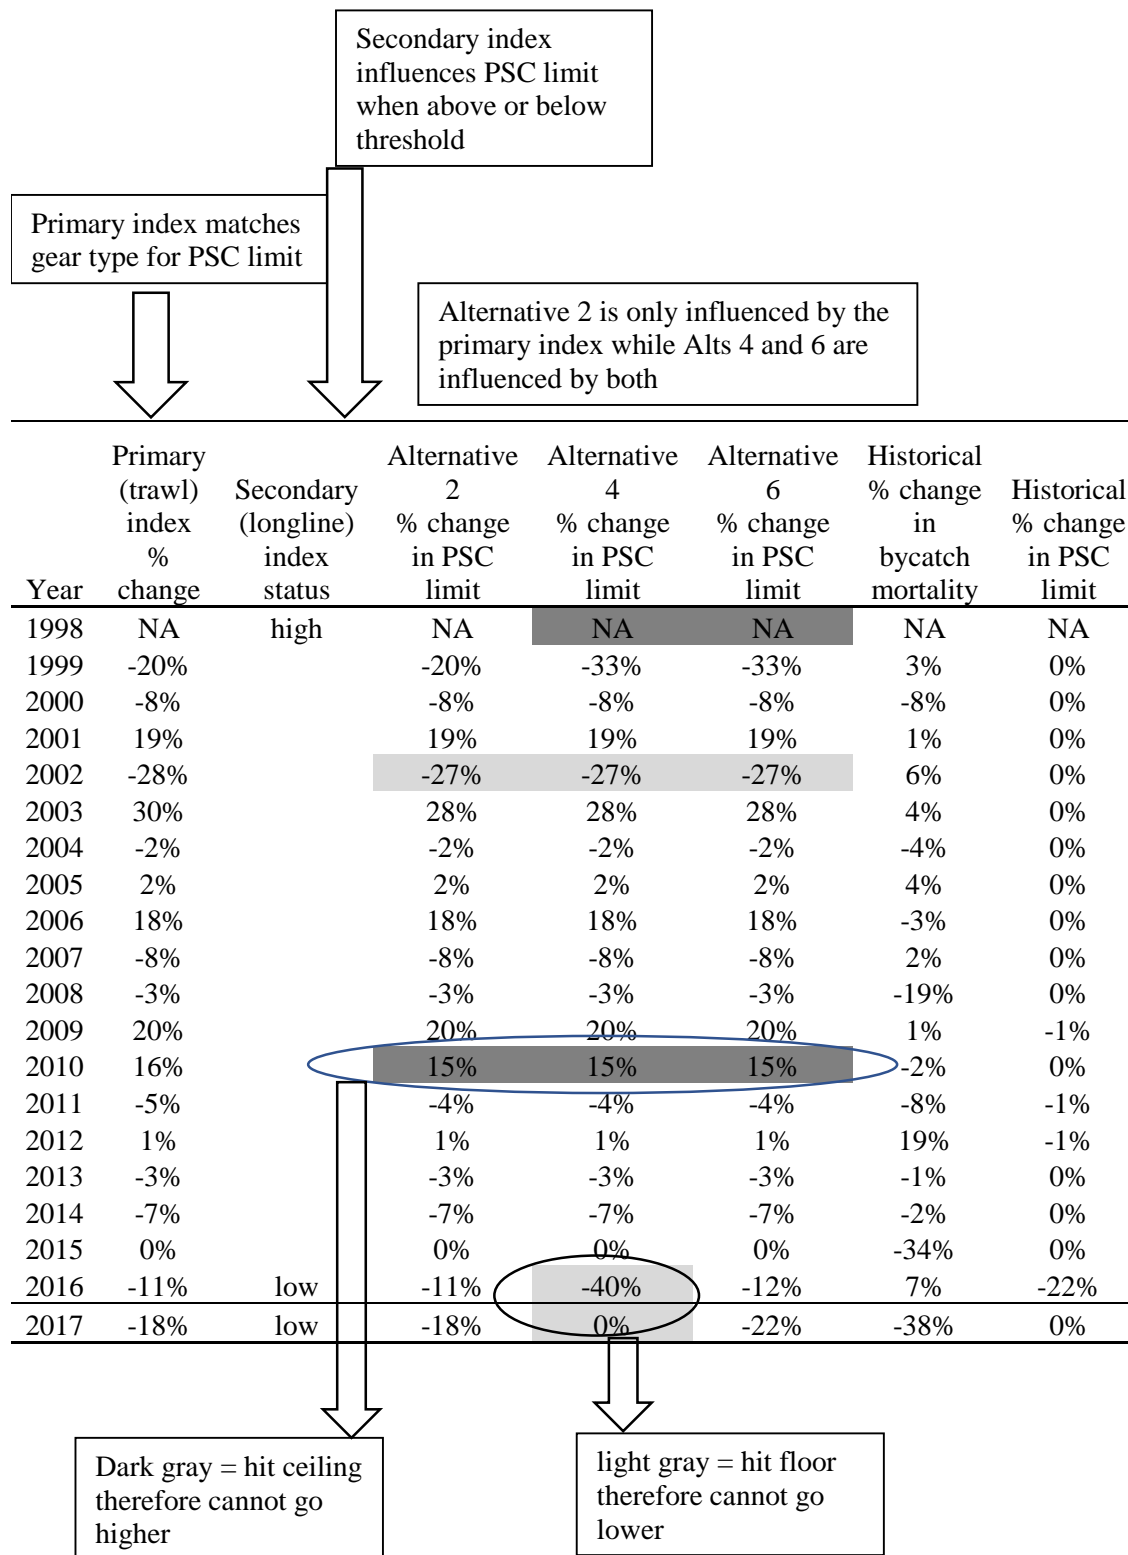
Secondary index influences PSC limit when above or below threshold

Primary index matches gear type for PSC limit

Alternative 2 is only influenced by the primary index while Alts 4 and 6 are influenced by both

| Year | Primary (trawl) index % change | Secondary (longline) index status | Alternative 2 % change in PSC limit | Alternative 4 % change in PSC limit | Alternative 6 % change in PSC limit | Historical % change in bycatch mortality | Historical % change in PSC limit |
|---|---|---|---|---|---|---|---|
| 1998 | NA | high | NA | NA | NA | NA | NA |
| 1999 | -20% | | -20% | -33% | -33% | 3% | 0% |
| 2000 | -8% | | -8% | -8% | -8% | -8% | 0% |
| 2001 | 19% | | 19% | 19% | 19% | 1% | 0% |
| 2002 | -28% | | -27% | -27% | -27% | 6% | 0% |
| 2003 | 30% | | 28% | 28% | 28% | 4% | 0% |
| 2004 | -2% | | -2% | -2% | -2% | -4% | 0% |
| 2005 | 2% | | 2% | 2% | 2% | 4% | 0% |
| 2006 | 18% | | 18% | 18% | 18% | -3% | 0% |
| 2007 | -8% | | -8% | -8% | -8% | 2% | 0% |
| 2008 | -3% | | -3% | -3% | -3% | -19% | 0% |
| 2009 | 20% | | 20% | 20% | 20% | 1% | -1% |
| 2010 | 16% | | 15% | 15% | 15% | -2% | 0% |
| 2011 | -5% | | -4% | -4% | -4% | -8% | -1% |
| 2012 | 1% | | 1% | 1% | 1% | 19% | -1% |
| 2013 | -3% | | -3% | -3% | -3% | -1% | 0% |
| 2014 | -7% | | -7% | -7% | -7% | -2% | 0% |
| 2015 | 0% | | 0% | 0% | 0% | -34% | 0% |
| 2016 | -11% | low | -11% | -40% | -12% | 7% | -22% |
| 2017 | -18% | low | -18% | 0% | -22% | -38% | 0% |

Dark gray = hit ceiling therefore cannot go higher

light gray = hit floor therefore cannot go lower